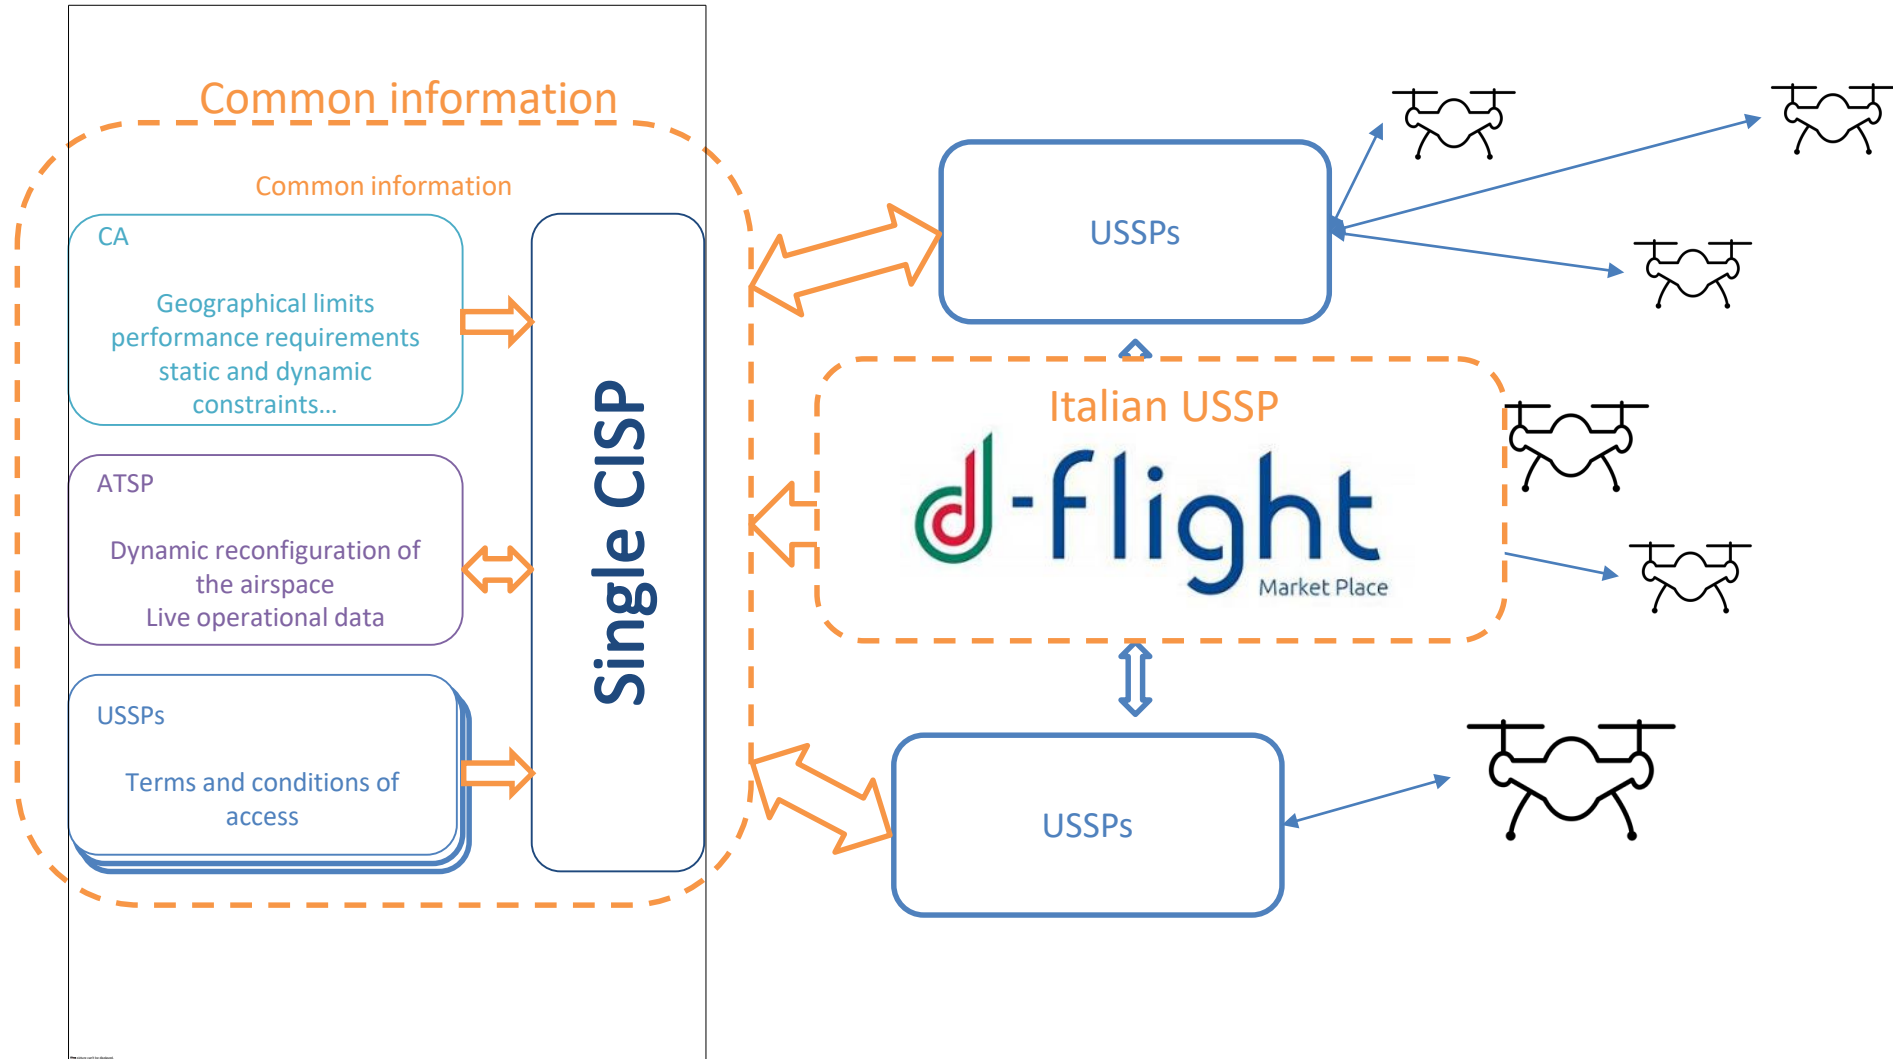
Common information

Common information

CA

Geographical limits
performance requirements
static and dynamic
constraints...

ATSP

Dynamic reconfiguration of
the airspace
Live operational data

USSPs

Terms and conditions of
access

Single CISP

USSPs

Italian USSP

d-flight

Market Place

USSPs